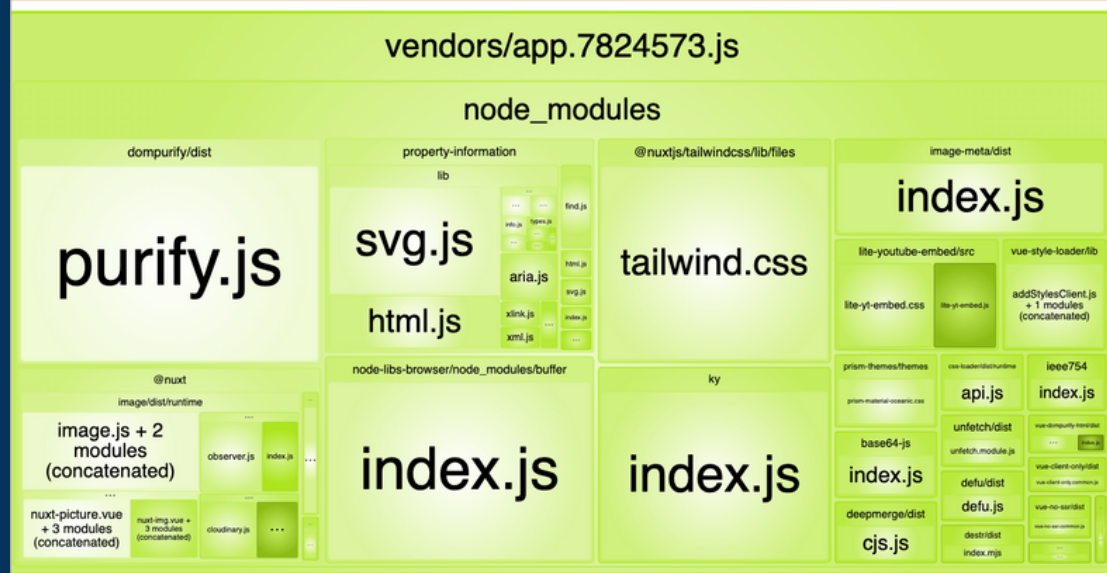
vendors/app.7824573.js

node_modules

dompurify/dist

purify.js

property-information

lib

svg.js

html.js

... info.js types.js

aria.js

xlink.js

xml.js

find.js

html.js

svg.js

index.js

@nuxtjs/tailwindcss/lib/files

tailwind.css

image-meta/dist

index.js

lite-youtube-embed/src

lite-yt-embed.css

lite-yt-embed.js

vue-style-loader/lib

addStylesClient.js + 1 modules (concatenated)

@nuxt

image/dist/runtime

...

image.js + 2 modules (concatenated)

observer.js

index.js

...

nuxt-picture.vue + 3 modules (concatenated)

nuxt-img.vue + 3 modules (concatenated)

cloudinary.js

...

node-libs-browser/node_modules/buffer

index.js

ky

index.js

prism-themes/themes

prism-material-oceanic.css

css-loader/dist/runtime

api.js

ieee754

index.js

base64-js

index.js

unfetch/dist

unfetch.module.js

vue-dompurify-html/dist

...

defu/dist

defu.js

vue-client-only/dist

vue-client-only.common.js

deepmerge/dist

cjs.js

destr/dist

index.mjs

vue-no-ssr/dist

vue-no-ssr.common.js